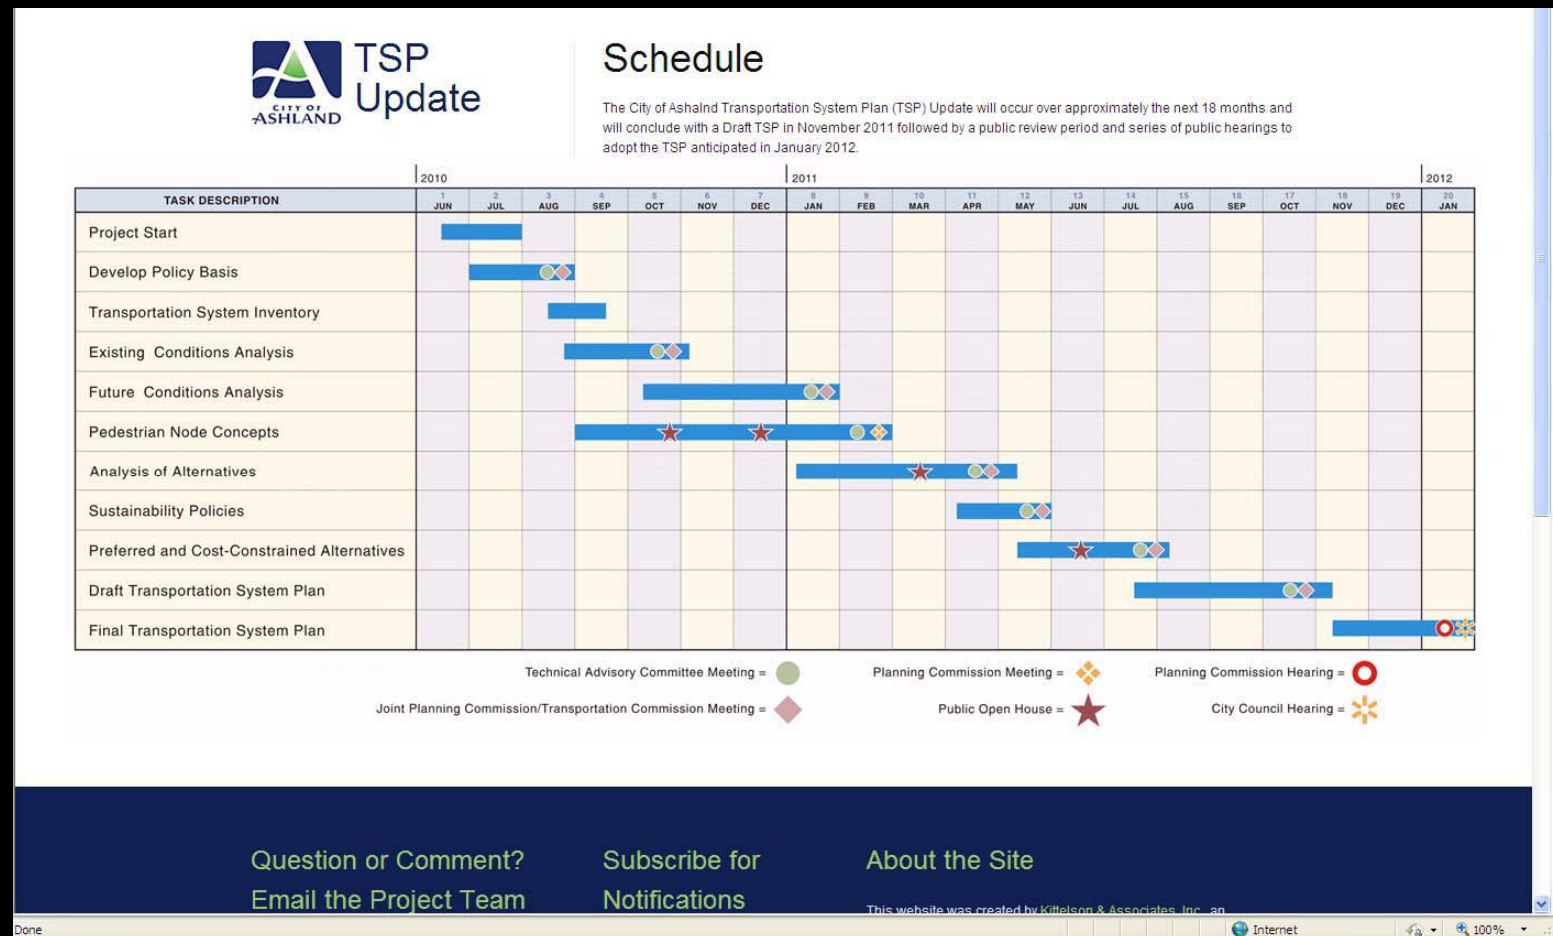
CITY OF ASHLAND

TSP Update

Schedule

The City of Ashalnd Transportation System Plan (TSP) Update will occur over approximately the next 18 months and will conclude with a Draft TSP in November 2011 followed by a public review period and series of public hearings to adopt the TSP anticipated in January 2012.

2010 | 2011 | 2012

| TASK DESCRIPTION | 1 JUN | 2 JUL | 3 AUG | 4 SEP | 5 OCT | 6 NOV | 7 DEC | 8 JAN | 9 FEB | 10 MAR | 11 APR | 12 MAY | 13 JUN | 14 JUL | 15 AUG | 16 SEP | 17 OCT | 18 NOV | 19 DEC | 20 JAN |
|---|---|---|---|---|---|---|---|---|---|---|---|---|---|---|---|---|---|---|---|---|
| Project Start | | | | | | | | | | | | | | | | | | | | |
| Develop Policy Basis | | | | | | | | | | | | | | | | | | | | |
| Transportation System Inventory | | | | | | | | | | | | | | | | | | | | |
| Existing Conditions Analysis | | | | | | | | | | | | | | | | | | | | |
| Future Conditions Analysis | | | | | | | | | | | | | | | | | | | | |
| Pedestrian Node Concepts | | | | | | | | | | | | | | | | | | | | |
| Analysis of Alternatives | | | | | | | | | | | | | | | | | | | | |
| Sustainability Policies | | | | | | | | | | | | | | | | | | | | |
| Preferred and Cost-Constrained Alternatives | | | | | | | | | | | | | | | | | | | | |
| Draft Transportation System Plan | | | | | | | | | | | | | | | | | | | | |
| Final Transportation System Plan | | | | | | | | | | | | | | | | | | | | |

Technical Advisory Committee Meeting =
Planning Commission Meeting =
Planning Commission Hearing =
Joint Planning Commission/Transportation Commission Meeting =
Public Open House =
City Council Hearing =

Question or Comment? Email the Project Team

Subscribe for Notifications

About the Site

This website was created by Kittelson & Associates, Inc., an

Done
Internet
100%